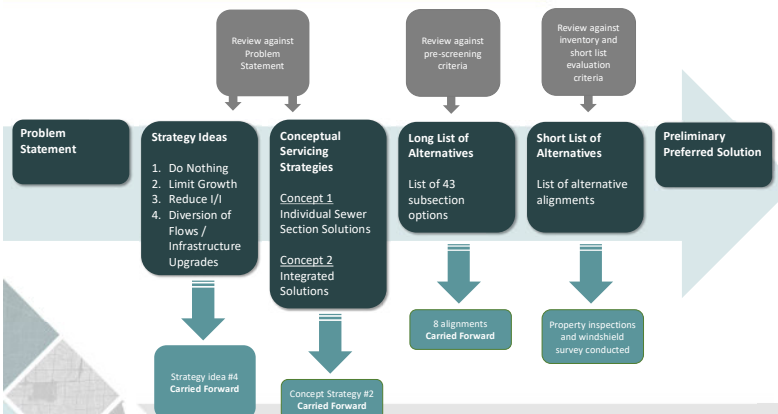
Review against Problem Statement

Review against pre-screening criteria

Review against inventory and short list evaluation criteria

Problem Statement

Strategy Ideas

1. Do Nothing
2. Limit Growth
3. Reduce I/I
4. Diversion of Flows / Infrastructure Upgrades

Conceptual Servicing Strategies

Concept 1
Individual Sewer Section Solutions

Concept 2
Integrated Solutions

Long List of Alternatives

List of 43 subsection options

Short List of Alternatives

List of alternative alignments

Preliminary Preferred Solution

Strategy idea #4
Carried Forward

Concept Strategy #2
Carried Forward

8 alignments
Carried Forward

Property inspections and windshield survey conducted